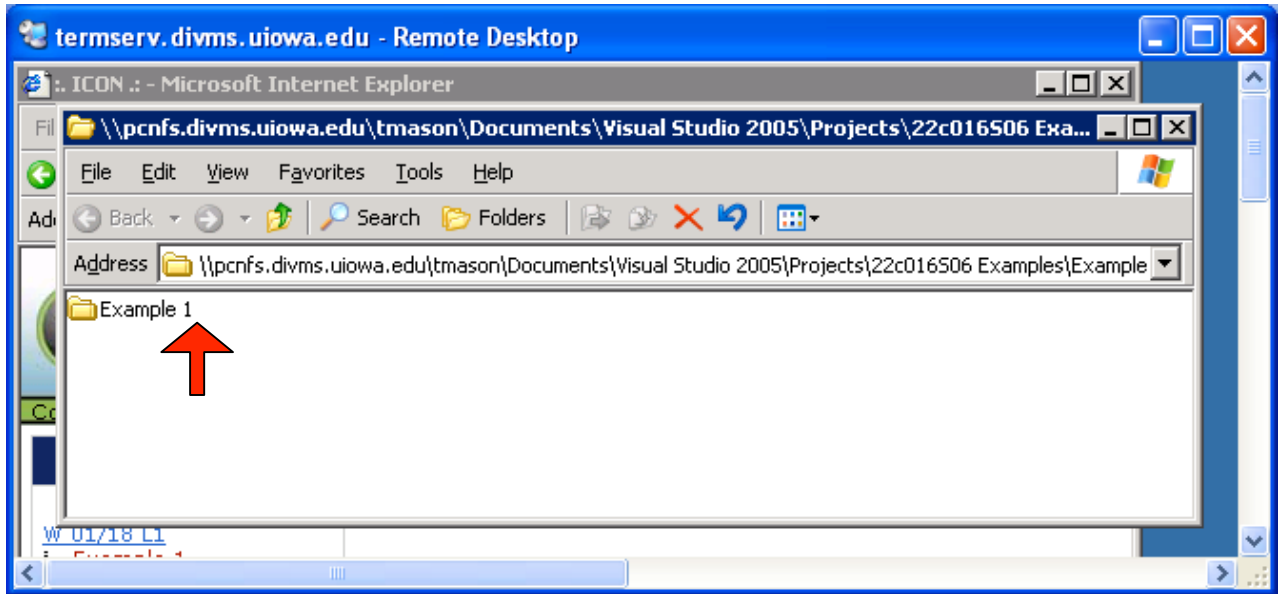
termserv.divms.uiowa.edu - Remote Desktop

:. ICON .: - Microsoft Internet Explorer

Fil

Ad

\\pcnfs.divms.uiowa.edu\tmason\Documents\Visual Studio 2005\Projects\22c016S06 Exa...

File Edit View Favorites Tools Help

Back Search Folders

Address \\pcnfs.divms.uiowa.edu\tmason\Documents\Visual Studio 2005\Projects\22c016S06 Examples\Example

Example 1

Co

W 01/18 L1

Example 1